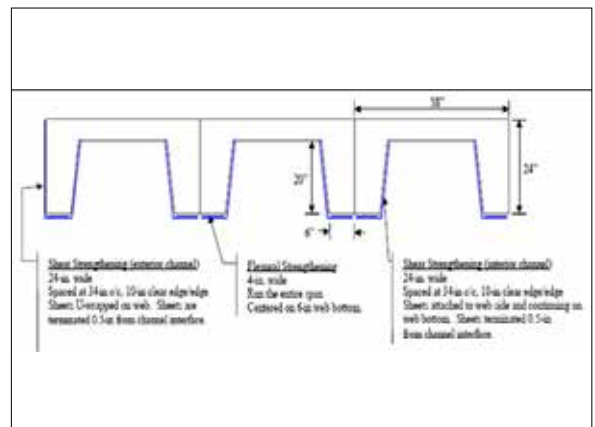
38"

24"

20"

6"

Shear Strengthening (exterior channel)
24-in. wide
Spaced at 34-in c/c, 10-in clear edge/edge
Sheets U-wrapped on web. Sheets are terminated 0.5-in from channel interface.

Flexural Strengthening
4-in. wide
Run the entire span
Centered on 6-in web bottom.

Shear Strengthening (interior channel)
24-in. wide
Spaced at 34-in c/c, 10-in clear edge/edge
Sheets attached to web side and continuing on web bottom. Sheets terminated 0.5-in from channel interface.